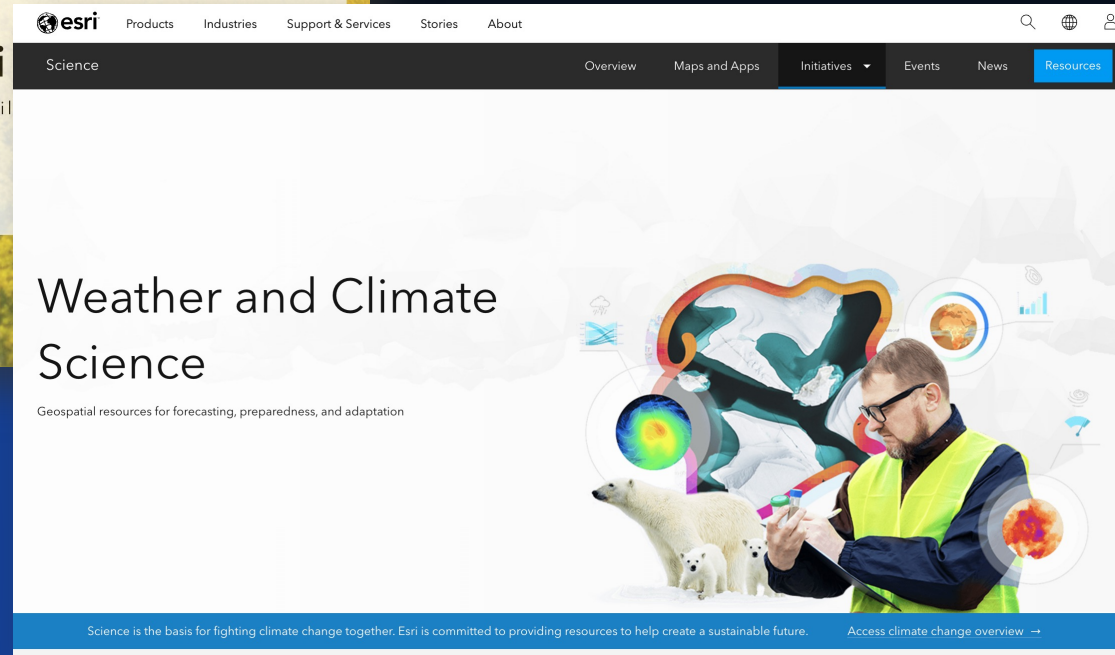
esri Products Industries Support & Services Stories About

Science Overview Maps and Apps Initiatives Events News Resources

Weather and Climate Science

Geospatial resources for forecasting, preparedness, and adaptation

Science is the basis for fighting climate change together. Esri is committed to providing resources to help create a sustainable future. Access climate change overview →